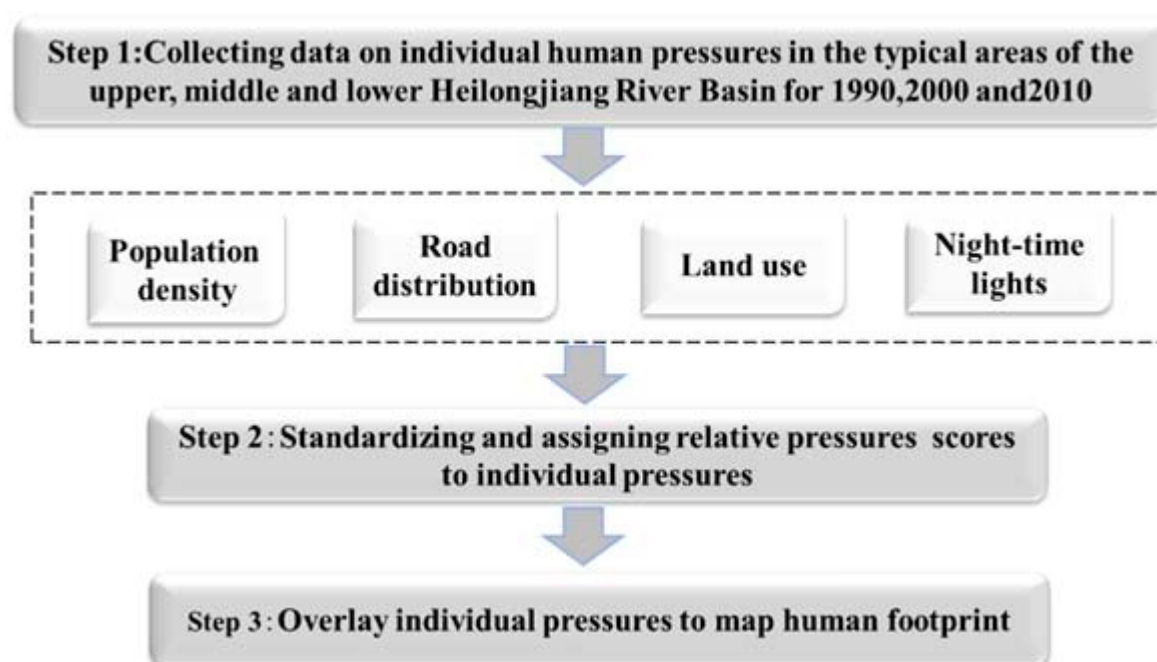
Step 1:Collecting data on individual human pressures in the typical areas of the upper, middle and lower Heilongjiang River Basin for 1990,2000 and2010

Population density

Road distribution

Land use

Night-time lights

Step 2:Standardizing and assigning relative pressures scores to individual pressures

Step 3:Overlay individual pressures to map human footprint